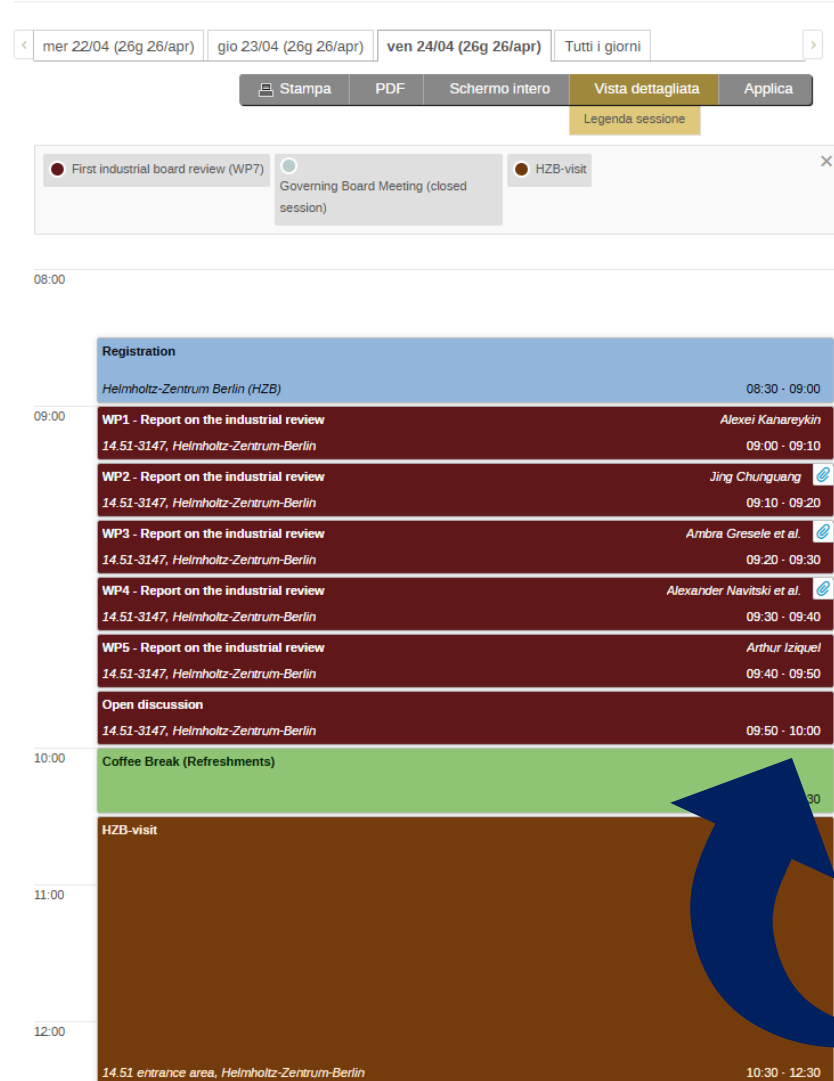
mer 22/04 (26g 26/apr) | gio 23/04 (26g 26/apr) | ven 24/04 (26g 26/apr) | Tutti i giorni

Stampa | PDF | Schermo intero | Vista dettagliata | Applica

Legenda sessione

First industrial board review (WP7)
Governing Board Meeting (closed session)
HZB-visit

08:00

Registration
Helmholtz-Zentrum Berlin (HZB) 08:30 - 09:00

09:00

WP1 - Report on the industrial review
Alexei Kanareykin
14.51-3147, Helmholtz-Zentrum-Berlin 09:00 - 09:10

WP2 - Report on the industrial review
Jing Chunguang
14.51-3147, Helmholtz-Zentrum-Berlin 09:10 - 09:20

WP3 - Report on the industrial review
Ambra Gresele et al.
14.51-3147, Helmholtz-Zentrum-Berlin 09:20 - 09:30

WP4 - Report on the industrial review
Alexander Navitski et al.
14.51-3147, Helmholtz-Zentrum-Berlin 09:30 - 09:40

WP5 - Report on the industrial review
Arthur Iziquel
14.51-3147, Helmholtz-Zentrum-Berlin 09:40 - 09:50

Open discussion
14.51-3147, Helmholtz-Zentrum-Berlin 09:50 - 10:00

10:00

Coffee Break (Refreshments)
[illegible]30

HZB-visit

11:00

12:00

14.51 entrance area, Helmholtz-Zentrum-Berlin 10:30 - 12:30